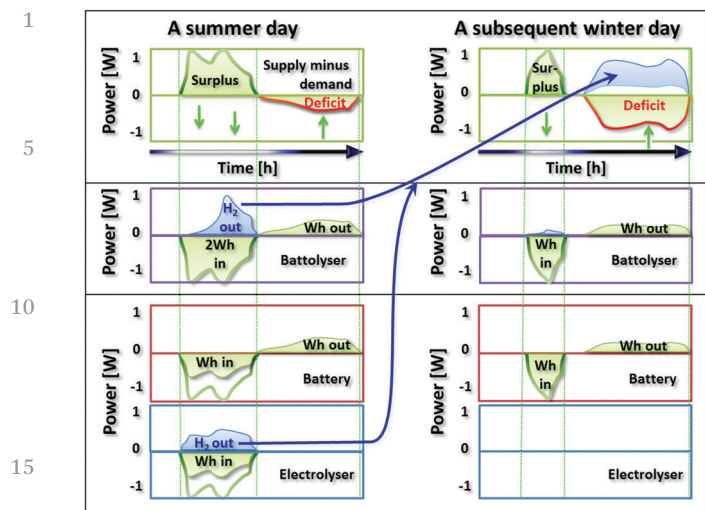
1
5
10
15

A summer day

Power [W]
1
0
-1
Surplus
Supply minus demand
Deficit
Time [h]

Power [W]
1
0
-1
$H_2$ out
2Wh in
Wh out
Battolyser

Power [W]
1
0
-1
Wh in
Wh out
Battery

Power [W]
1
0
-1
$H_2$ out
Wh in
Electrolyser

A subsequent winter day

Power [W]
1
0
-1
Sur-plus
Deficit
Time [h]

Power [W]
1
0
-1
Wh in
Wh out
Battolyser

Power [W]
1
0
-1
Wh in
Wh out
Battery

Power [W]
1
0
-1
Electrolyser